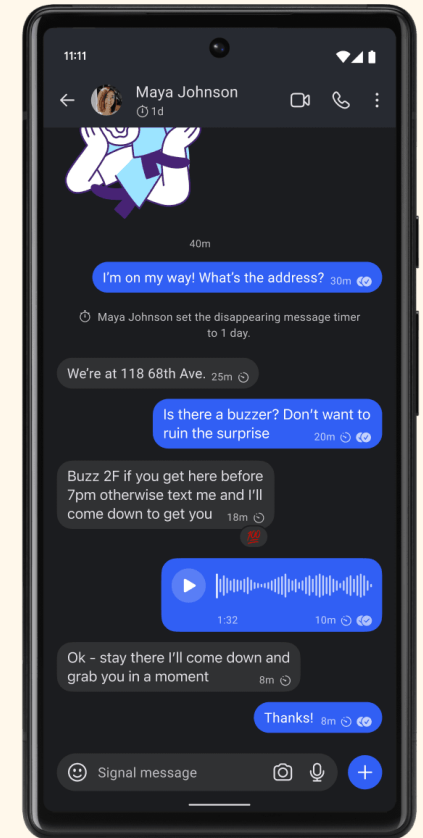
11:11

Maya Johnson
1d

40m

I'm on my way! What's the address? 30m

Maya Johnson set the disappearing message timer to 1 day.

We're at 118 68th Ave. 25m

Is there a buzzer? Don't want to ruin the surprise 20m

Buzz 2F if you get here before 7pm otherwise text me and I'll come down to get you 18m

1:32 10m

Ok - stay there I'll come down and grab you in a moment 8m

Thanks! 8m

Signal message